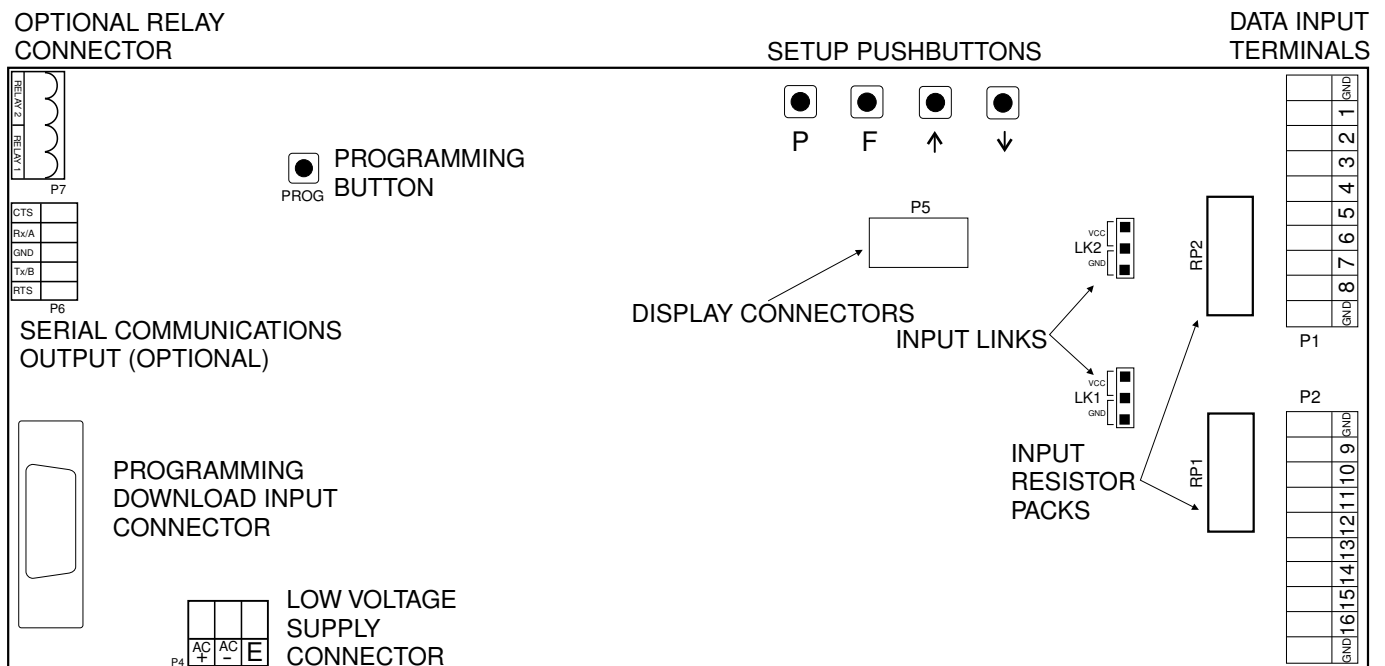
OPTIONAL RELAY CONNECTOR

SETUP PUSHBUTTONS

DATA INPUT TERMINALS

RELAY 2
RELAY 1
P7

PROG
PROGRAMMING BUTTON

P F ↑ ↓

P5

GND
1
2
3
4
5
6
7
8
GND
P1

CTS
Rx/A
GND
Tx/B
RTS
P6

SERIAL COMMUNICATIONS OUTPUT (OPTIONAL)

DISPLAY CONNECTORS

VCC
LK2
GND

RP2

INPUT LINKS

VCC
LK1
GND

P2
GND
9
10
11
12
13
14
15
16
GND

PROGRAMMING DOWNLOAD INPUT CONNECTOR

INPUT RESISTOR PACKS

RP1

P4
AC +
AC -
E

LOW VOLTAGE SUPPLY CONNECTOR